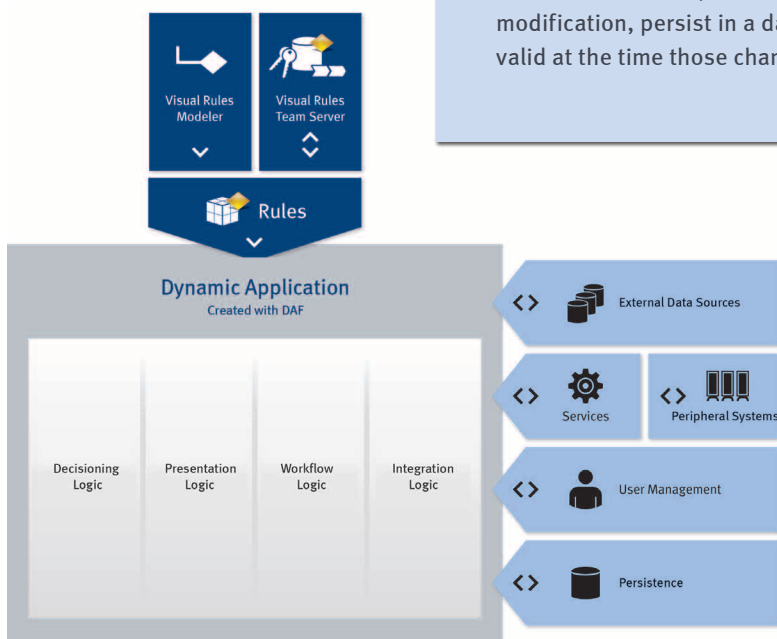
modification, persist in a da
valid at the time those chan

Visual Rules Modeler

Visual Rules Team Server

Rules

Dynamic Application
Created with DAF

Decisioning Logic

Presentation Logic

Workflow Logic

Integration Logic

External Data Sources

Services

Peripheral Systems

User Management

Persistence